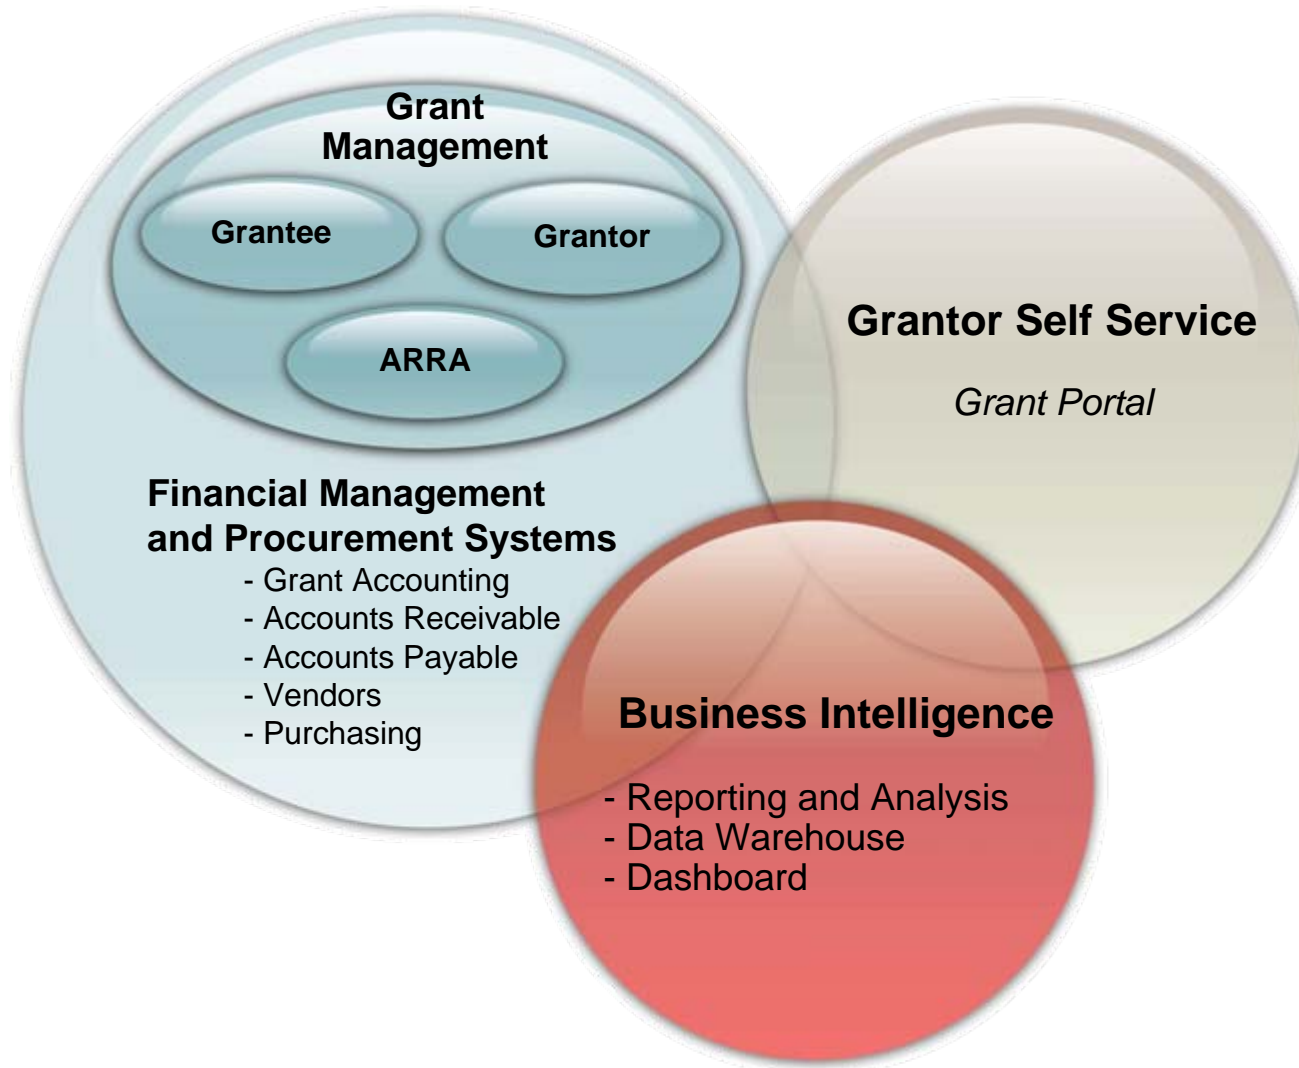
Grant Management

Grantee

Grantor

ARRA

Financial Management and Procurement Systems
- Grant Accounting
- Accounts Receivable
- Accounts Payable
- Vendors
- Purchasing

Grantor Self Service

Grant Portal

Business Intelligence

- Reporting and Analysis
- Data Warehouse
- Dashboard